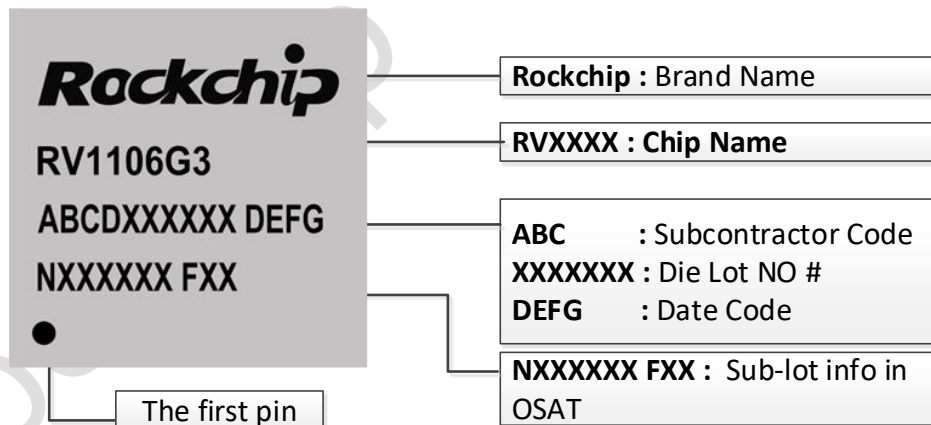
Rockchip
RV1106G3
ABCDXXXXXX DEFG
NXXXXXX FXX

Rockchip : Brand Name

RVXXXX : Chip Name

ABC : Subcontractor Code
XXXXXXX : Die Lot NO #
DEFG : Date Code

NXXXXXX FXX : Sub-lot info in OSAT

The first pin